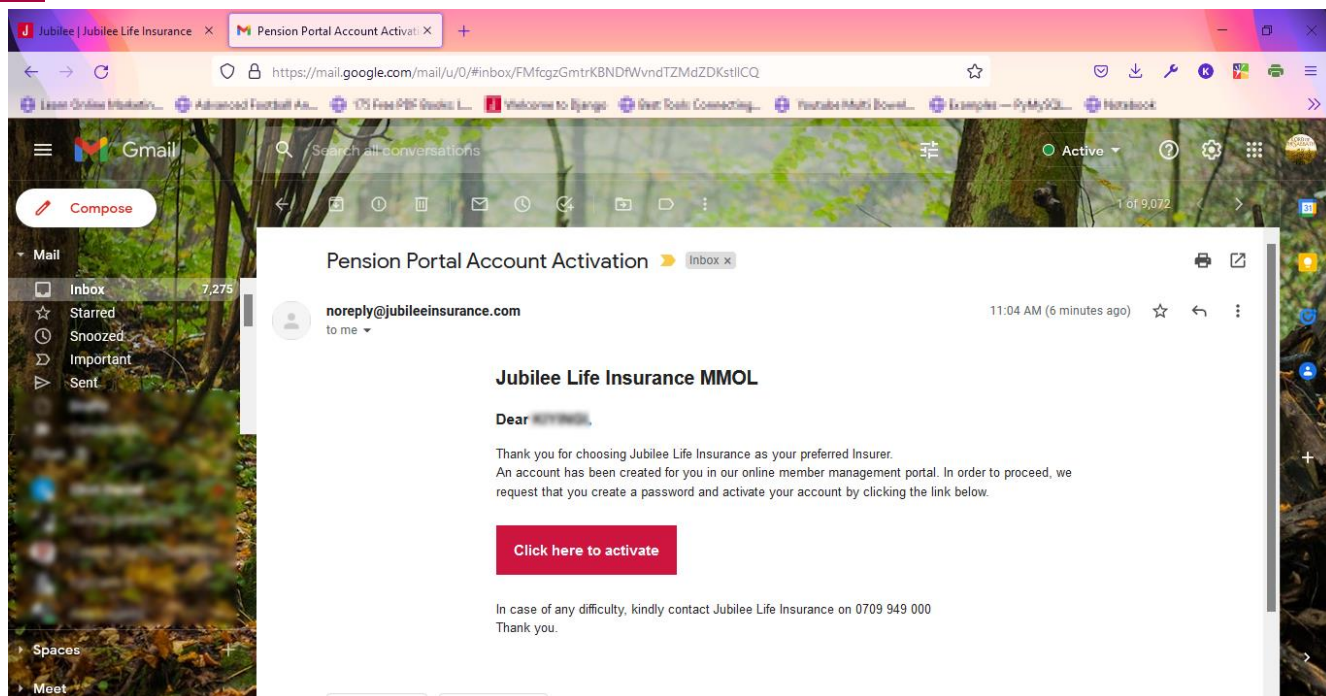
Jubilee | Jubilee Life Insurance ×
Pension Portal Account Activati ×
+

https://mail.google.com/mail/u/0/#inbox/FMfcgzGmtrKBNDfWvndTZMdZDKstlICQ

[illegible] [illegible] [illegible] 175 Free PDF Books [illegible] Welcome to Django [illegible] Youtube Multi Downl... Examples — PyMySQL... Notebook

Gmail
Search all conversations
Active

Compose

1 of 9,072

Mail
Inbox 7,275
Starred
Snoozed
Important
Sent

Spaces
Meet

Pension Portal Account Activation
Inbox ×

noreply@jubileeinsurance.com
to me
11:04 AM (6 minutes ago)

Jubilee Life Insurance MMOL

Dear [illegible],

Thank you for choosing Jubilee Life Insurance as your preferred Insurer.
An account has been created for you in our online member management portal. In order to proceed, we request that you create a password and activate your account by clicking the link below.

Click here to activate

In case of any difficulty, kindly contact Jubilee Life Insurance on 0709 949 000
Thank you.